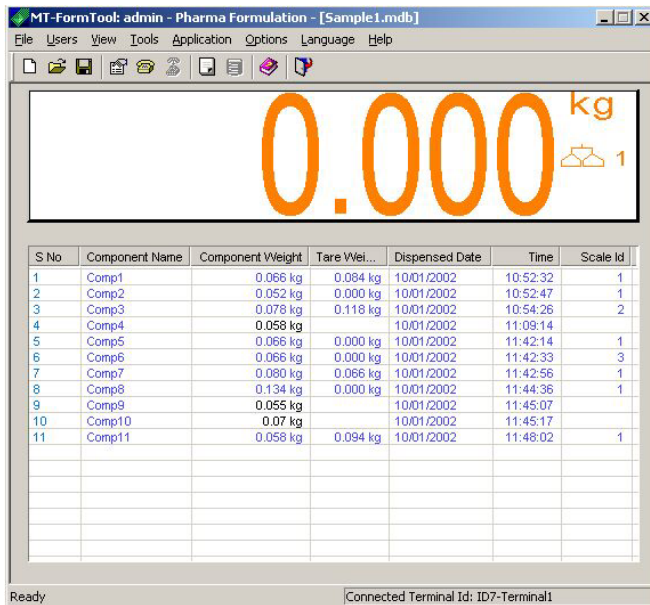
MT-FormTool: admin - Pharma Formulation - [Sample1.mdb]

File Users View Tools Application Options Language Help

0.000 kg

1

| S No | Component Name | Component Weight | Tare Wei... | Dispensed Date | Time | Scale Id |
|---|---|---|---|---|---|---|
| 1 | Comp1 | 0.066 kg | 0.084 kg | 10/01/2002 | 10:52:32 | 1 |
| 2 | Comp2 | 0.052 kg | 0.000 kg | 10/01/2002 | 10:52:47 | 1 |
| 3 | Comp3 | 0.078 kg | 0.118 kg | 10/01/2002 | 10:54:26 | 2 |
| 4 | Comp4 | 0.058 kg | | 10/01/2002 | 11:09:14 | |
| 5 | Comp5 | 0.066 kg | 0.000 kg | 10/01/2002 | 11:42:14 | 1 |
| 6 | Comp6 | 0.066 kg | 0.000 kg | 10/01/2002 | 11:42:33 | 3 |
| 7 | Comp7 | 0.080 kg | 0.066 kg | 10/01/2002 | 11:42:56 | 1 |
| 8 | Comp8 | 0.134 kg | 0.000 kg | 10/01/2002 | 11:44:36 | 1 |
| 9 | Comp9 | 0.055 kg | | 10/01/2002 | 11:45:07 | |
| 10 | Comp10 | 0.07 kg | | 10/01/2002 | 11:45:17 | |
| 11 | Comp11 | 0.058 kg | 0.094 kg | 10/01/2002 | 11:48:02 | 1 |

Ready

Connected Terminal Id: ID7-Terminal1